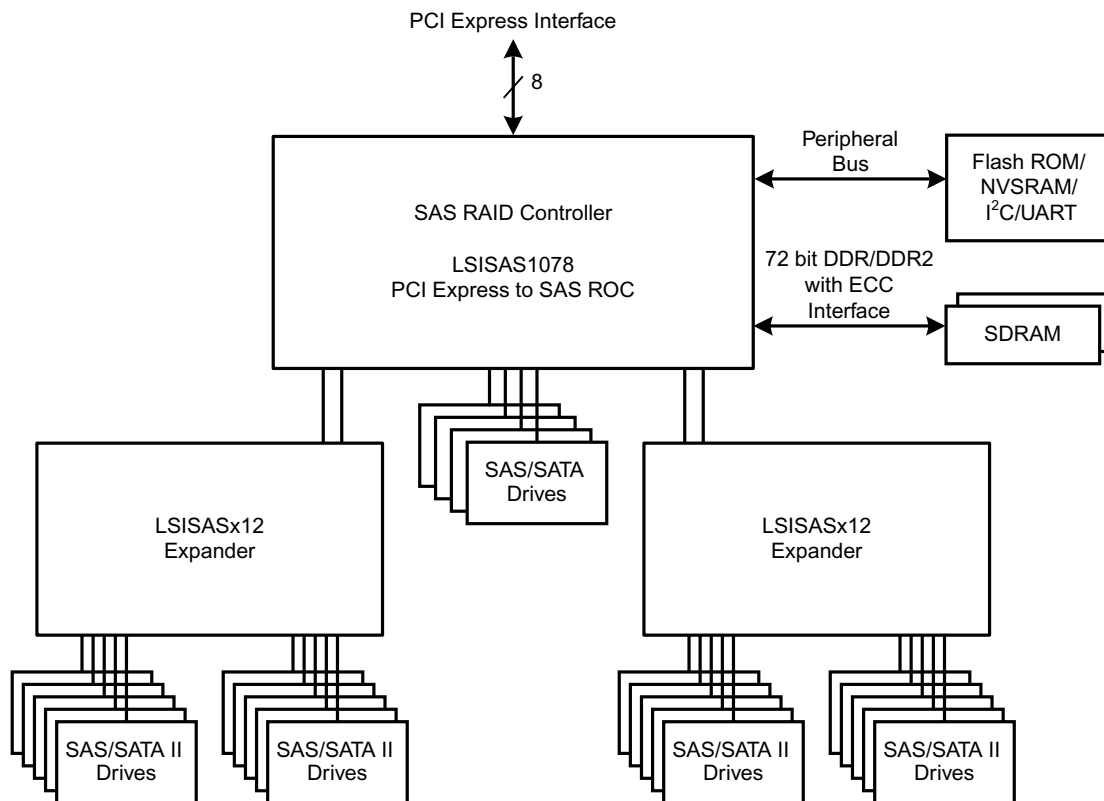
PCI Express Interface

8

SAS RAID Controller

LSISAS1078
PCI Express to SAS ROC

Peripheral
Bus

Flash ROM/
NVSRAM/
$I^2C$/UART

72 bit DDR/DDR2
with ECC
Interface

SDRAM

SAS/SATA
Drives

LSISASx12
Expander

LSISASx12
Expander

SAS/SATA II
Drives

SAS/SATA II
Drives

SAS/SATA II
Drives

SAS/SATA II
Drives